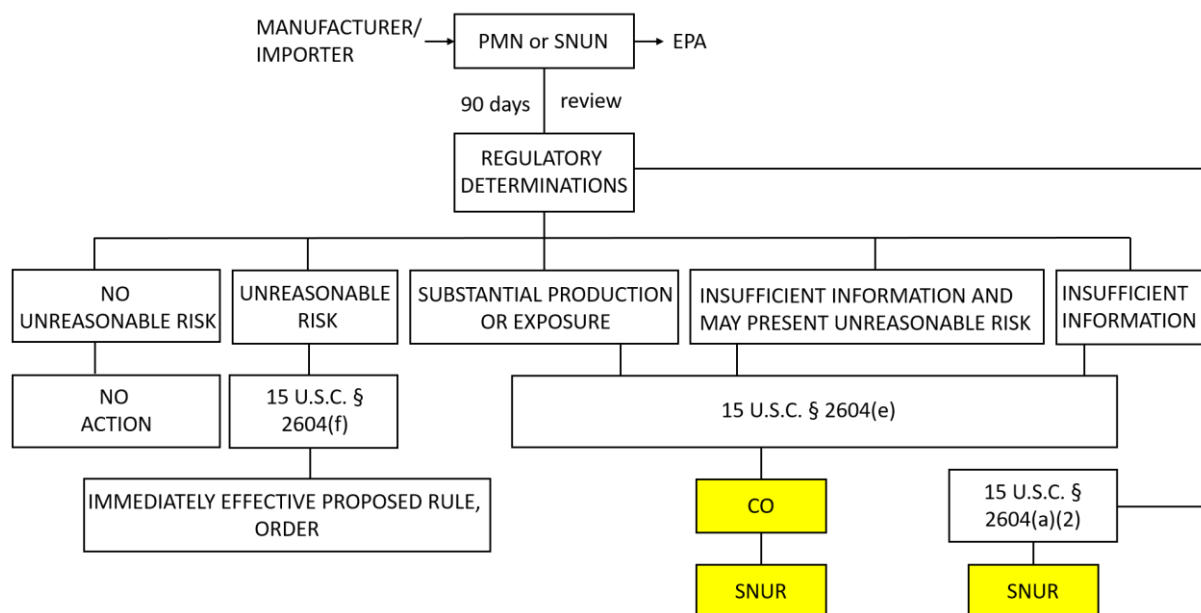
MANUFACTURER/ IMPORTER

PMN or SNUN

EPA

90 days

review

REGULATORY DETERMINATIONS

NO UNREASONABLE RISK

UNREASONABLE RISK

SUBSTANTIAL PRODUCTION OR EXPOSURE

INSUFFICIENT INFORMATION AND MAY PRESENT UNREASONABLE RISK

INSUFFICIENT INFORMATION

NO ACTION

15 U.S.C. § 2604(f)

15 U.S.C. § 2604(e)

IMMEDIATELY EFFECTIVE PROPOSED RULE, ORDER

CO

15 U.S.C. § 2604(a)(2)

SNUR

SNUR